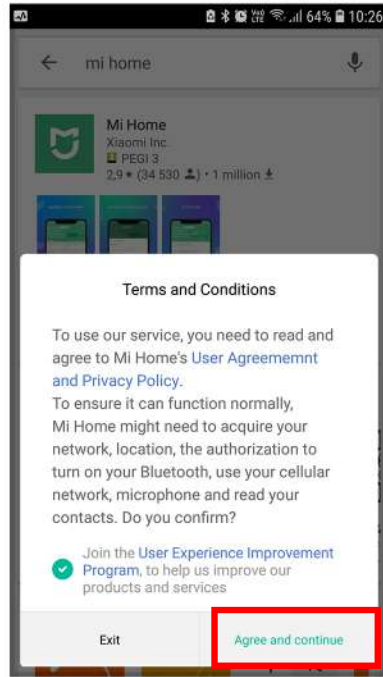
64% 10:26

mi home

Mi Home
Xiaomi Inc.
PEGI 3
2,9 ★ (34 530 ) • 1 million

Terms and Conditions

To use our service, you need to read and agree to Mi Home's User Agreememnt and Privacy Policy.
To ensure it can function normally, Mi Home might need to acquire your network, location, the authorization to turn on your Bluetooth, use your cellular network, microphone and read your contacts. Do you confirm?

Join the User Experience Improvement Program, to help us improve our products and services

Exit

Agree and continue